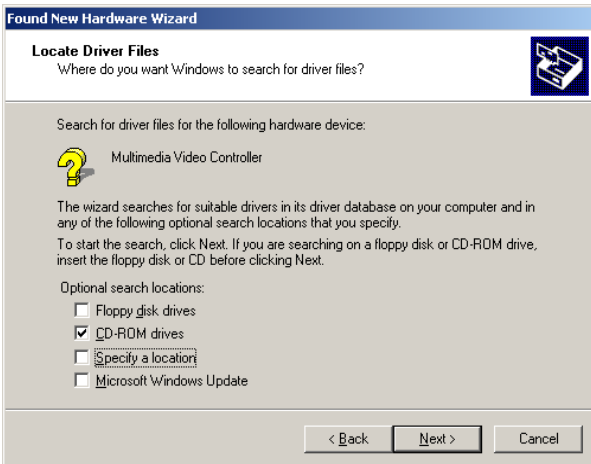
Found New Hardware Wizard

Locate Driver Files
Where do you want Windows to search for driver files?

Search for driver files for the following hardware device:

Multimedia Video Controller

The wizard searches for suitable drivers in its driver database on your computer and in any of the following optional search locations that you specify.

To start the search, click Next. If you are searching on a floppy disk or CD-ROM drive, insert the floppy disk or CD before clicking Next.

Optional search locations:
Floppy disk drives
CD-ROM drives
Specify a location
Microsoft Windows Update

< Back
Next >
Cancel